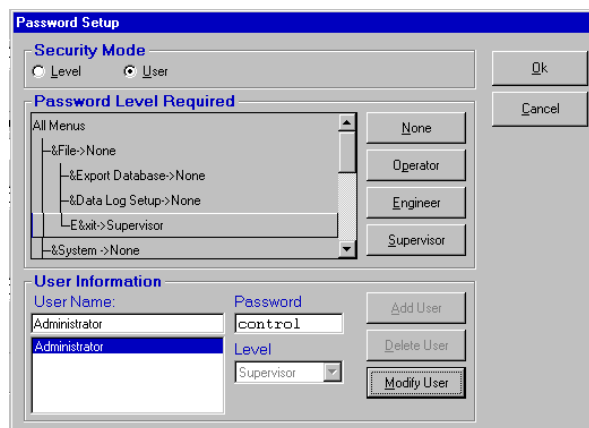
Password Setup

Security Mode

Level

User

Password Level Required

All Menus

&File->None

&Export Database->None

&Data Log Setup->None

E&xit->Supervisor

&System ->None

None

Operator

Engineer

Supervisor

Ok

Cancel

User Information

User Name:

Administrator

Administrator

Password

control

Level

Supervisor

Add User

Delete User

Modify User